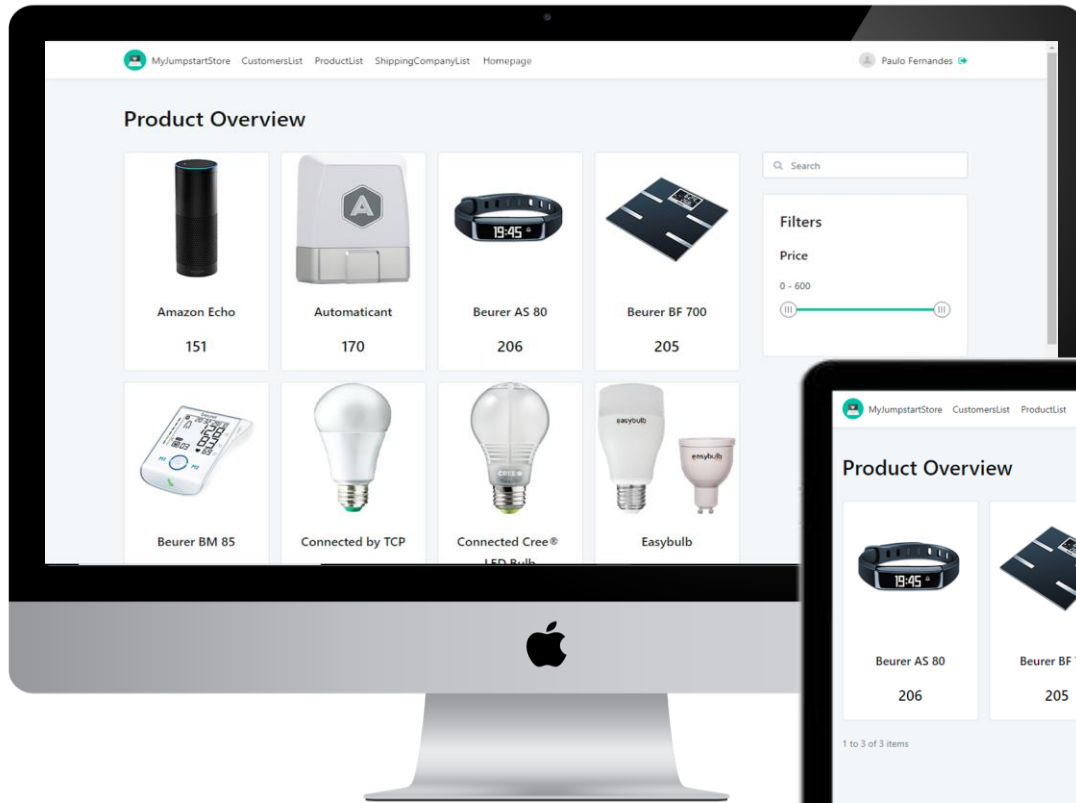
MyJumpstartStore CustomersList ProductList ShippingCompanyList Homepage

Paulo Fernandes

Product Overview

Search

Filters

Price

0 - 600

19:45

Amazon Echo

151

Automaticant

170

Beurer AS 80

206

Beurer BF 700

205

easybulb

easybulb

Beurer BM 85

Connected by TCP

Connected Cree® LED Bulb

Easybulb

MyJumpstartStore CustomersList ProductList

Product Overview

19:45

Beurer AS 80

206

Beurer BF

205

1 to 3 of 3 items